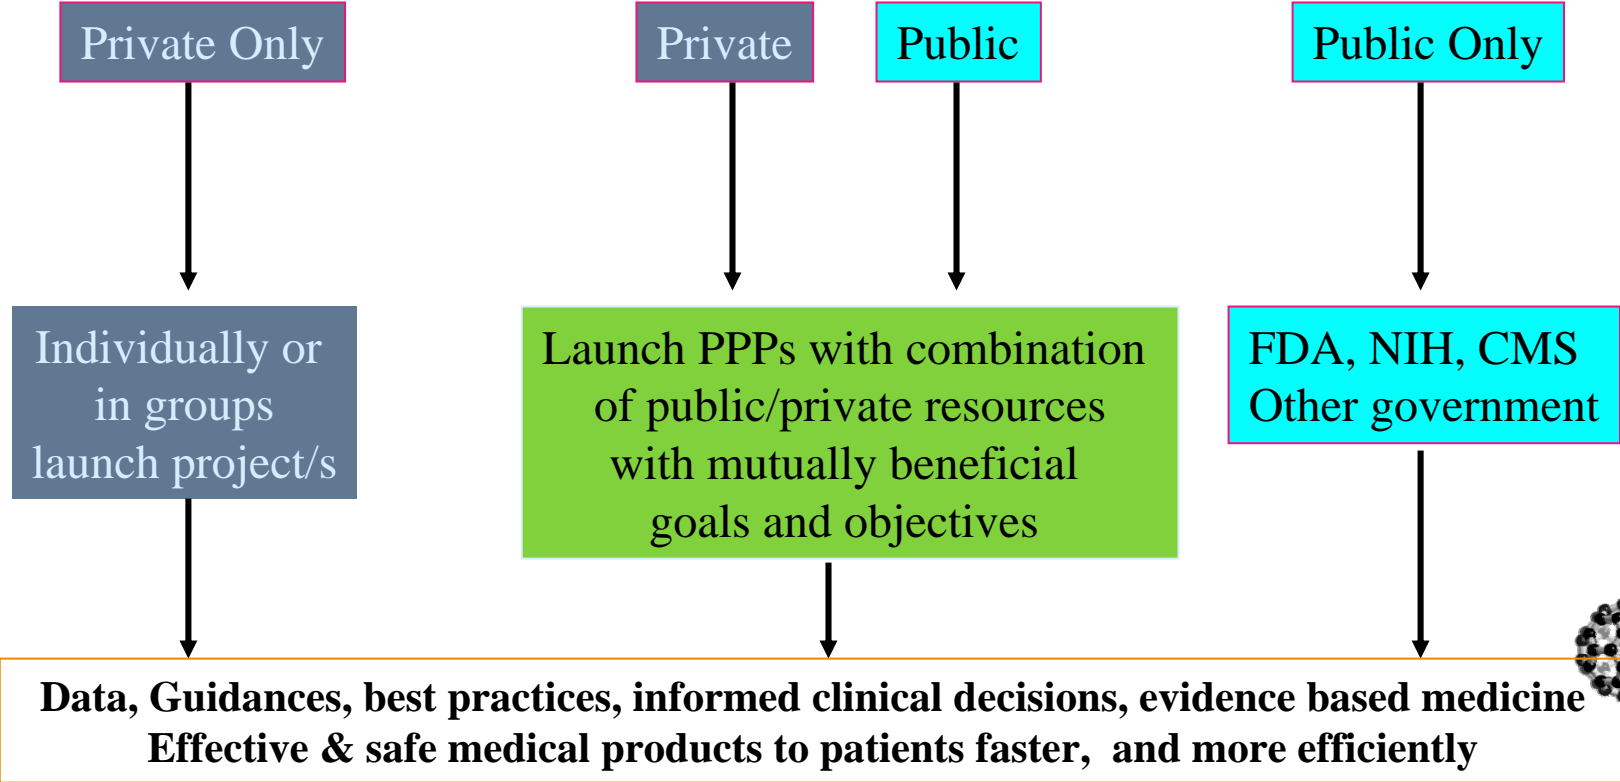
Private Only

Private

Public

Public Only

Individually or in groups launch project/s

Launch PPPs with combination of public/private resources with mutually beneficial goals and objectives

FDA, NIH, CMS Other government

Data, Guidances, best practices, informed clinical decisions, evidence based medicine
Effective & safe medical products to patients faster, and more efficiently